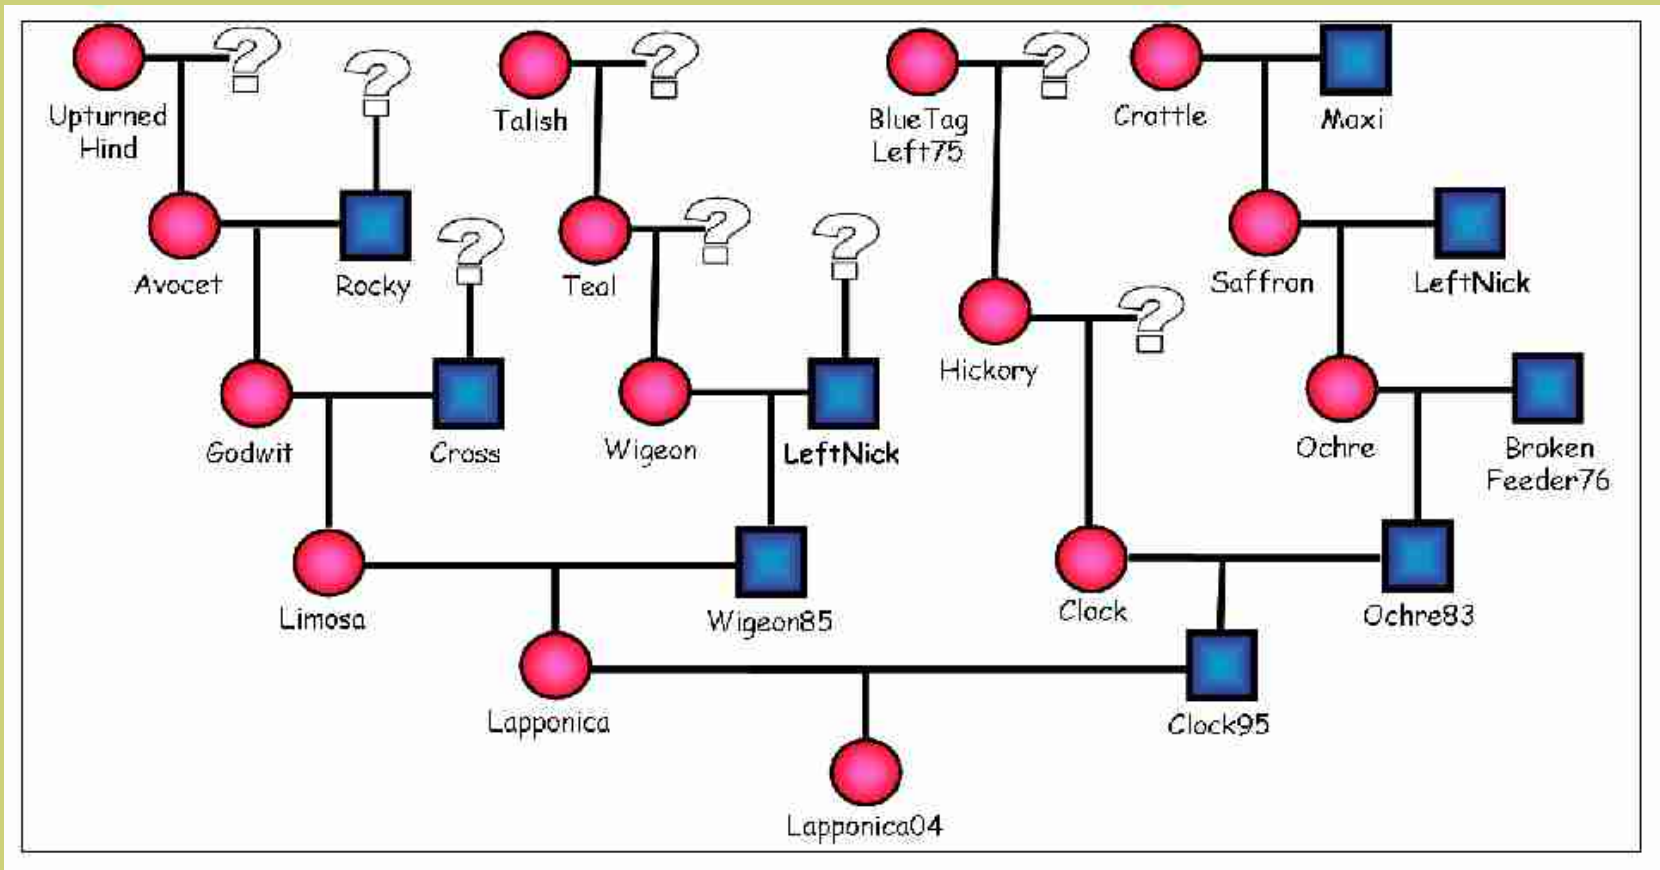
Upturned Hind

?

?

Talish

?

BlueTag Left75

?

Crattle

Maxi

Avocet

Rocky

?

Teal

?

?

Saffron

LeftNick

Hickory

?

Godwit

Cross

Wigeon

LeftNick

Ochre

Broken Feeder76

Limosa

Wigeon85

Clock

Ochre83

Lapponica

Clock95

Lapponica04